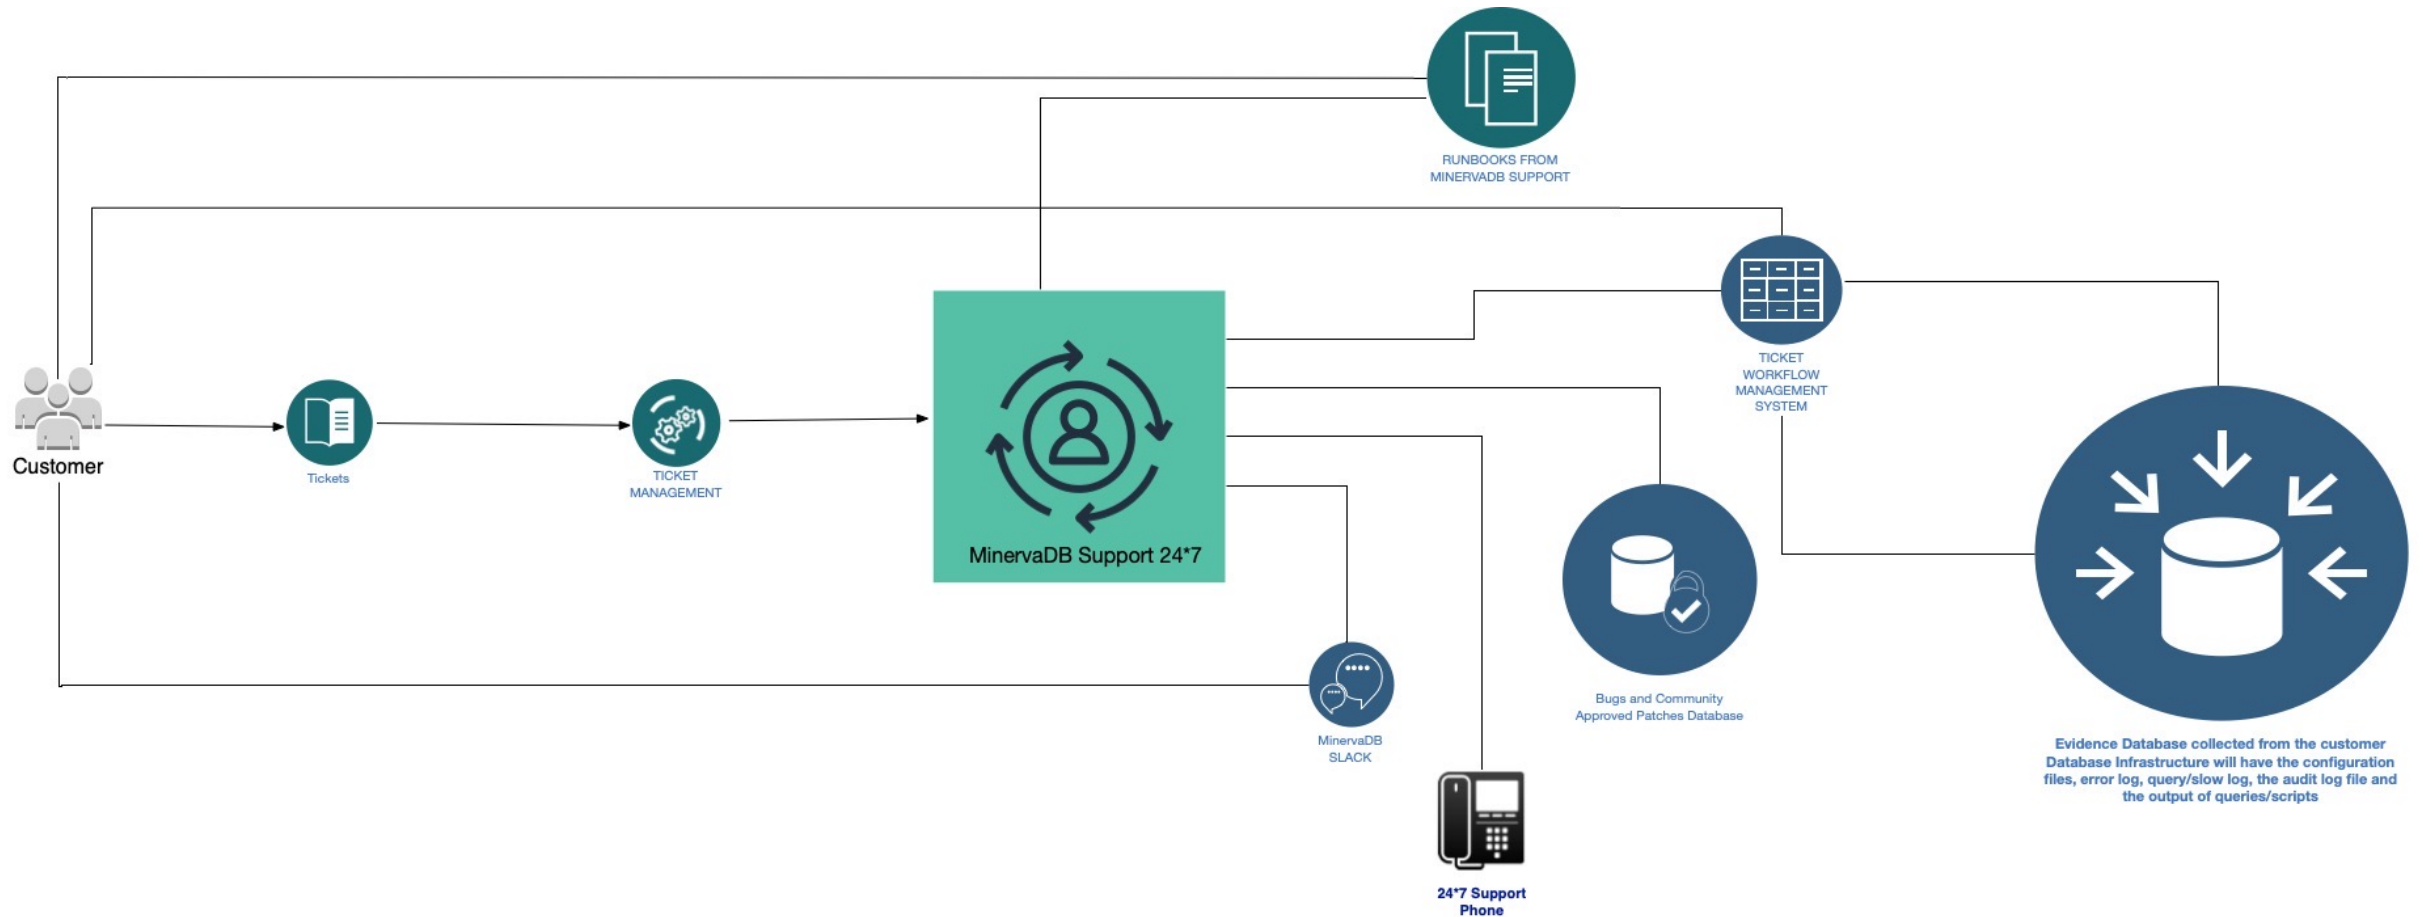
RUNBOOKS FROM MINERVADB SUPPORT

Customer

Tickets

TICKET MANAGEMENT

MinervaDB Support 24*7

TICKET WORKFLOW MANAGEMENT SYSTEM

Bugs and Community Approved Patches Database

MinervaDB SLACK

24*7 Support Phone

Evidence Database collected from the customer Database Infrastructure will have the configuration files, error log, query/slow log, the audit log file and the output of queries/scripts